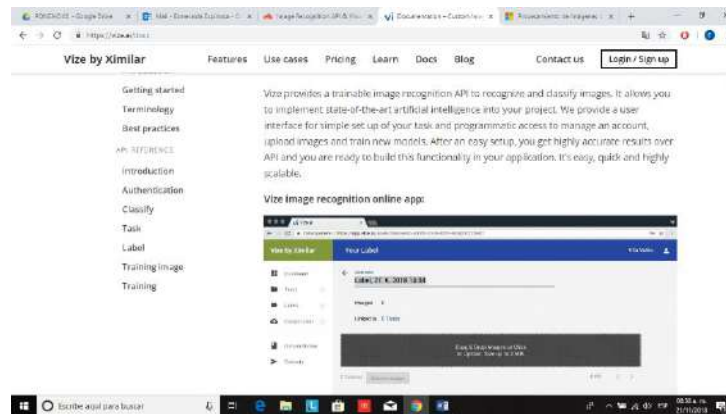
Vize by Ximilar | Features | Use cases | Pricing | Learn | Docs | Blog | Contact us | Login / Sign up

Getting started
Terminology
Best practices
API REFERENCE
Introduction
Authentication
Classify
Task
Label
Training image
Training

Vize provides a trainable image recognition API to recognize and classify images. It allows you to implement state-of-the-art artificial intelligence into your project. We provide a user interface for simple set up of your task and programmatic access to manage an account, upload images and train new models. After an easy setup, you get highly accurate results over API and you are ready to build this functionality in your application. It's easy, quick and highly scalable.

Vize image recognition online app:

Vize by Ximilar
Your Label
Label 21. 6. 2018 14:34
Images 0
Linked to 1 Task
Drag & Drop images or Click to Upload. Size up to 5 MB.

Escribe aquí para buscar